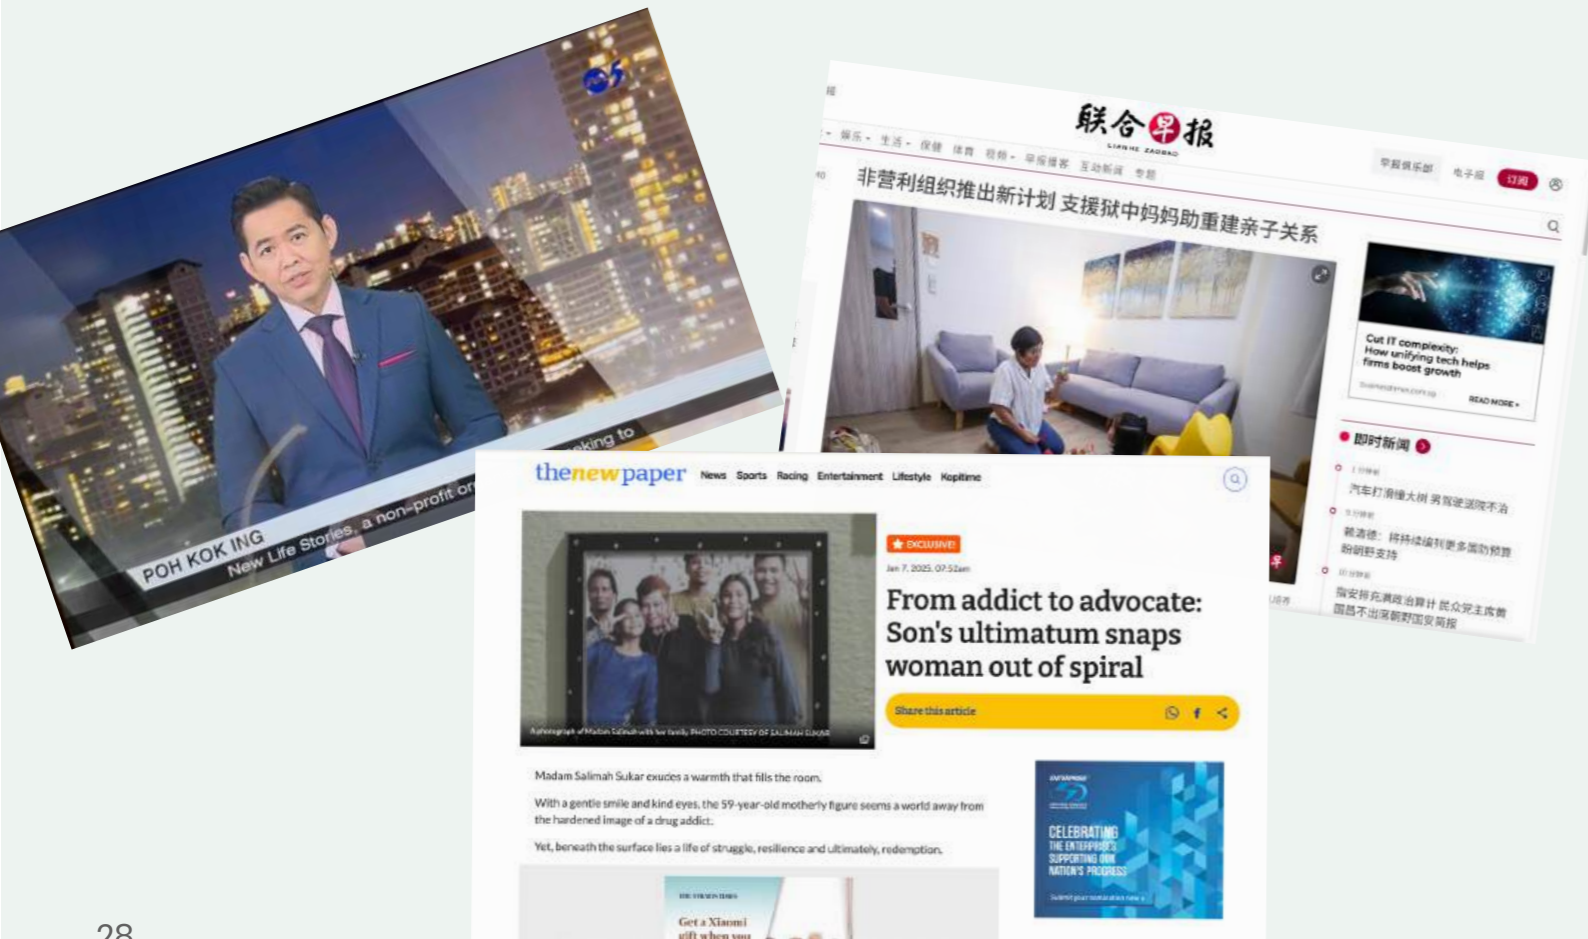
POH KOK ING
New Life Stories, a non-profit or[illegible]
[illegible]king to

联合早报
LIANHE ZAOBAO
娱乐 生活 保健 体育 视频 早报播客 互动新闻 专题
早报俱乐部 电子版 订阅
非营利组织推出新计划 支援狱中妈妈助重建亲子关系

Cut IT complexity: How unifying tech helps firms boost growth
READ MORE
即时新闻
汽车打滑撞大树 另驾驶送院不治
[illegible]
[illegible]

thenewpaper News Sports Racing Entertainment Lifestyle Kopitime

EXCLUSIVE!
Jan 7, 2025, 07:52am
From addict to advocate: Son's ultimatum snaps woman out of spiral
Share this article

A photograph of Madam Salimah with her family. PHOTO COURTESY OF SALIMAH SUKAR

Madam Salimah Sukar exudes a warmth that fills the room.

With a gentle smile and kind eyes, the 59-year-old motherly figure seems a world away from the hardened image of a drug addict.

Yet, beneath the surface lies a life of struggle, resilience and ultimately, redemption.

CELEBRATING THE ENTERPRISES SUPPORTING OUR NATION'S PROGRESS

Get a Xiaomi gift when you

28